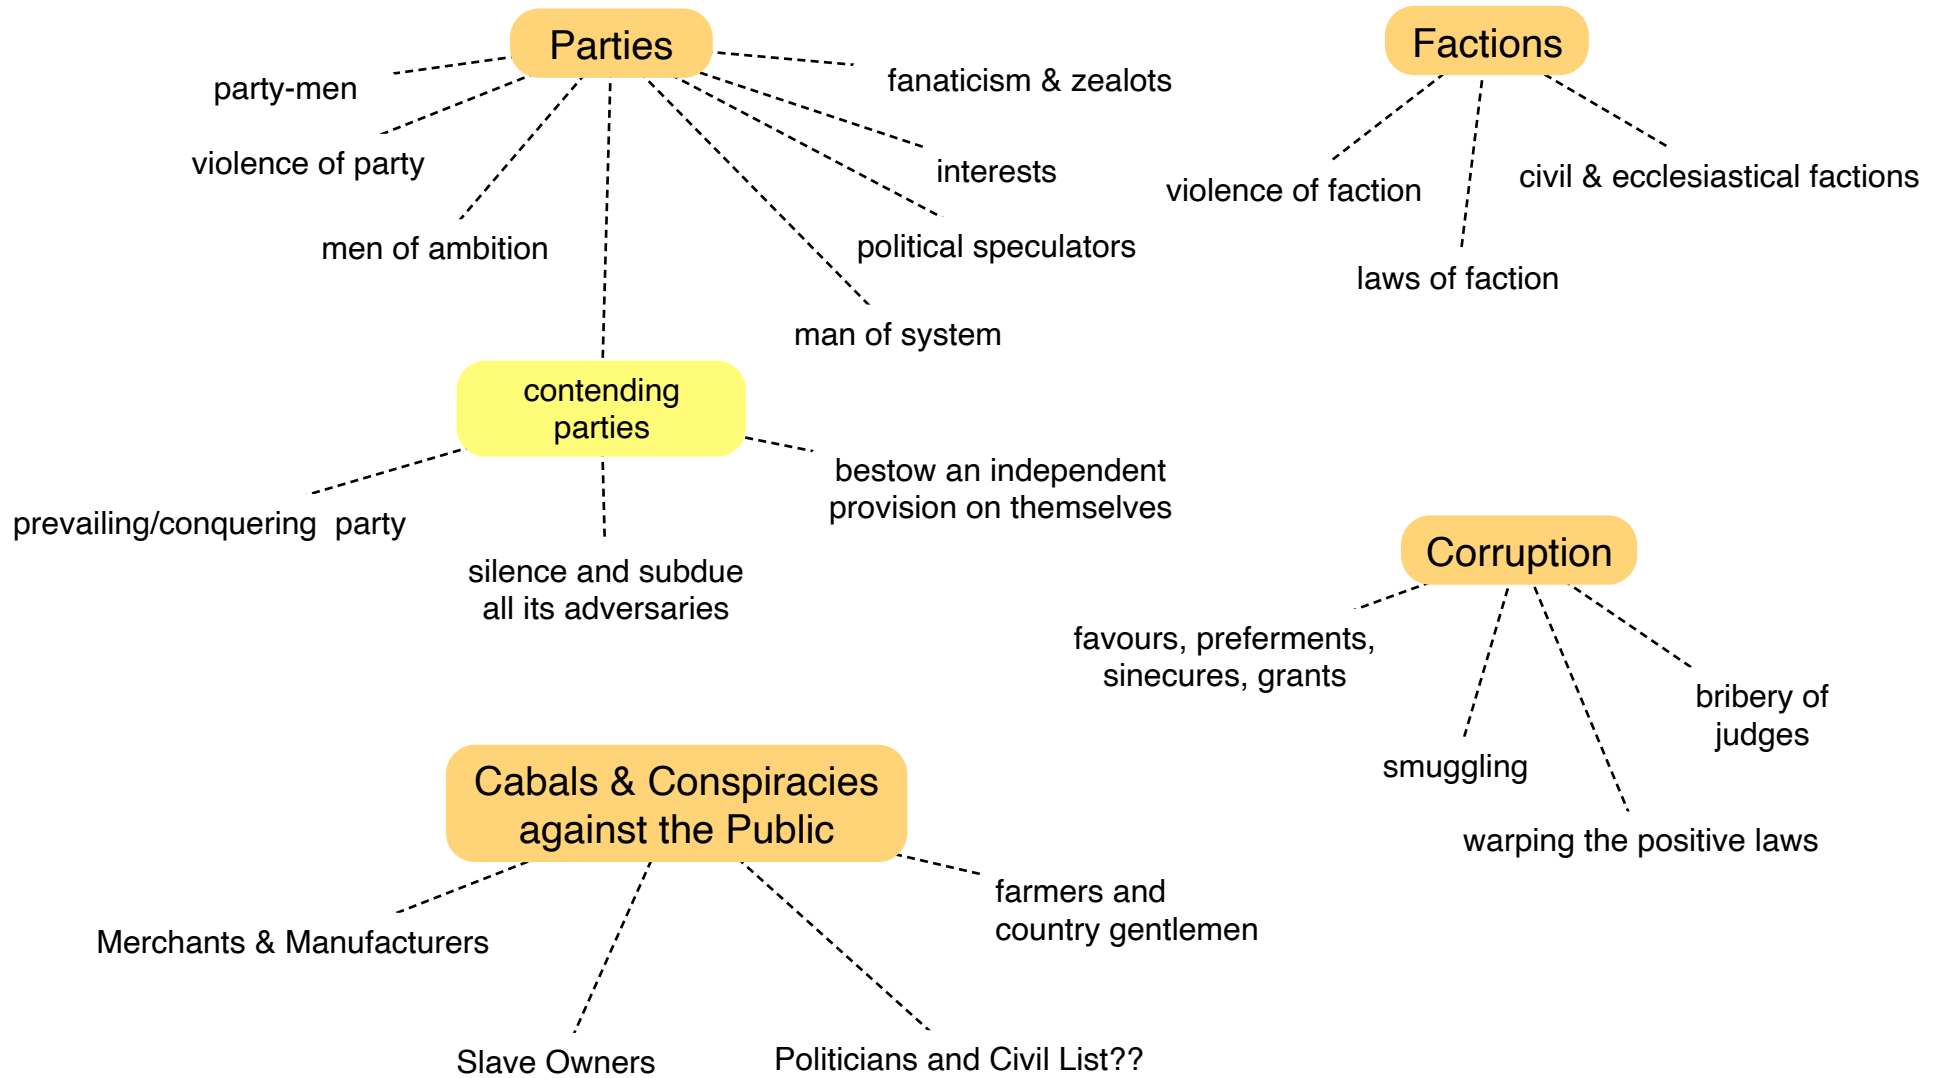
Parties

party-men

violence of party

men of ambition

fanaticism & zealots

interests

political speculators

man of system

contending parties

prevailing/conquering party

silence and subdue all its adversaries

bestow an independent provision on themselves

Factions

violence of faction

laws of faction

civil & ecclesiastical factions

Corruption

favours, preferments, sinecures, grants

smuggling

warping the positive laws

bribery of judges

Cabals & Conspiracies against the Public

Merchants & Manufacturers

Slave Owners

Politicians and Civil List??

farmers and country gentlemen